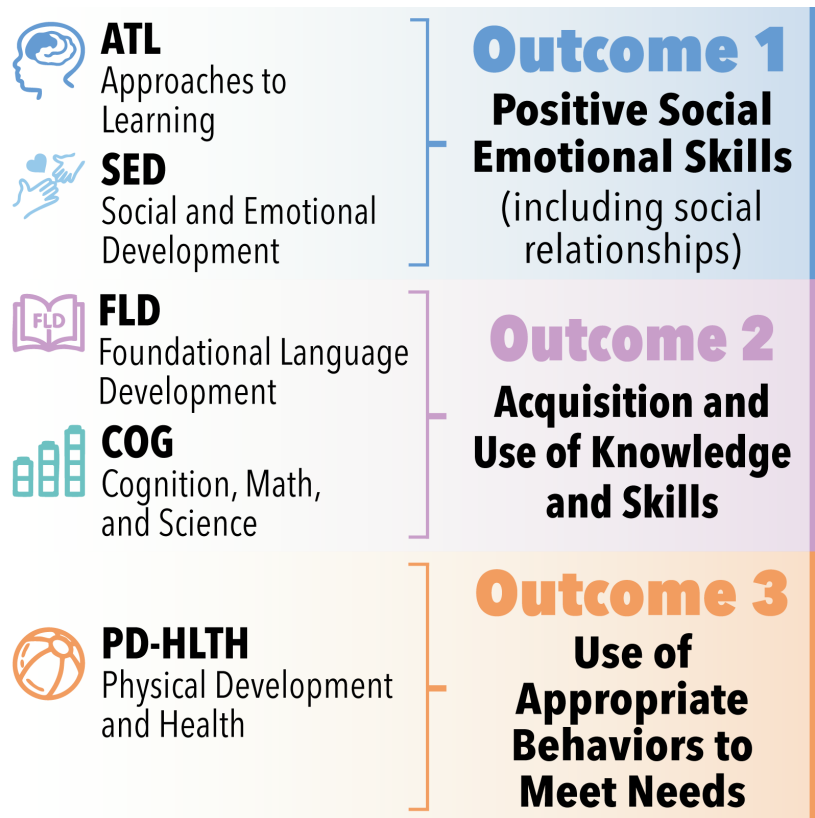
ATL
Approaches to Learning

SED
Social and Emotional Development

Outcome 1
Positive Social Emotional Skills
(including social relationships)

FLD

FLD
Foundational Language Development

COG
Cognition, Math, and Science

Outcome 2
Acquisition and Use of Knowledge and Skills

PD-HLTH
Physical Development and Health

Outcome 3
Use of Appropriate Behaviors to Meet Needs